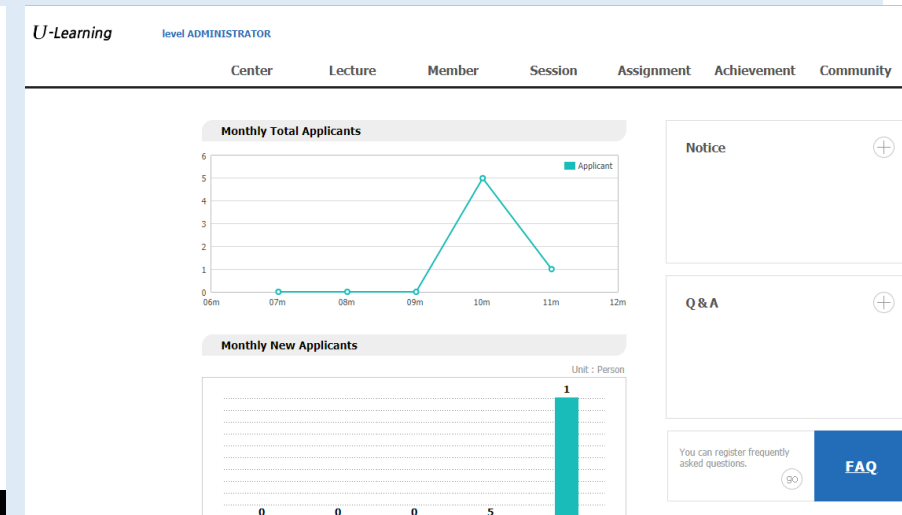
U-Learning level ADMINISTRATOR

Center Lecture Member Session Assignment Achievement Community

Monthly Total Applicants

Applicant

6
5
4
3
2
1
0

06m 07m 08m 09m 10m 11m 12m

Monthly New Applicants

Unit : Person

1

0 0 0 5

Notice

Q&A

You can register frequently asked questions.

go

FAQ